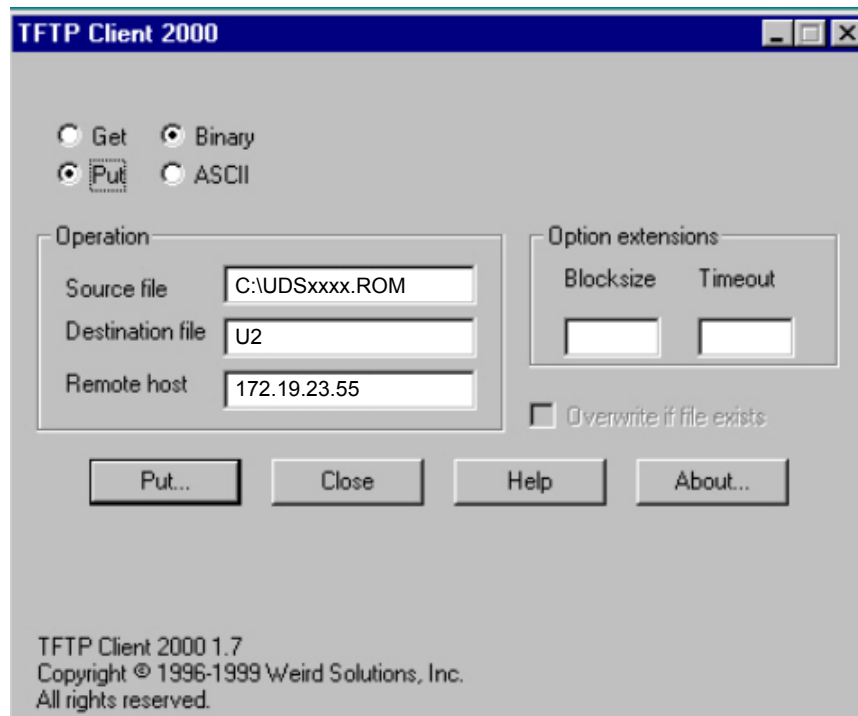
TFTP Client 2000

Get
Binary
Put
ASCII

Operation
Source file
C:\UDSxxxx.ROM
Destination file
U2
Remote host
172.19.23.55

Option extensions
Blocksize
Timeout

Overwrite if file exists

Put...
Close
Help
About...

TFTP Client 2000 1.7
Copyright © 1996-1999 Weird Solutions, Inc.
All rights reserved.